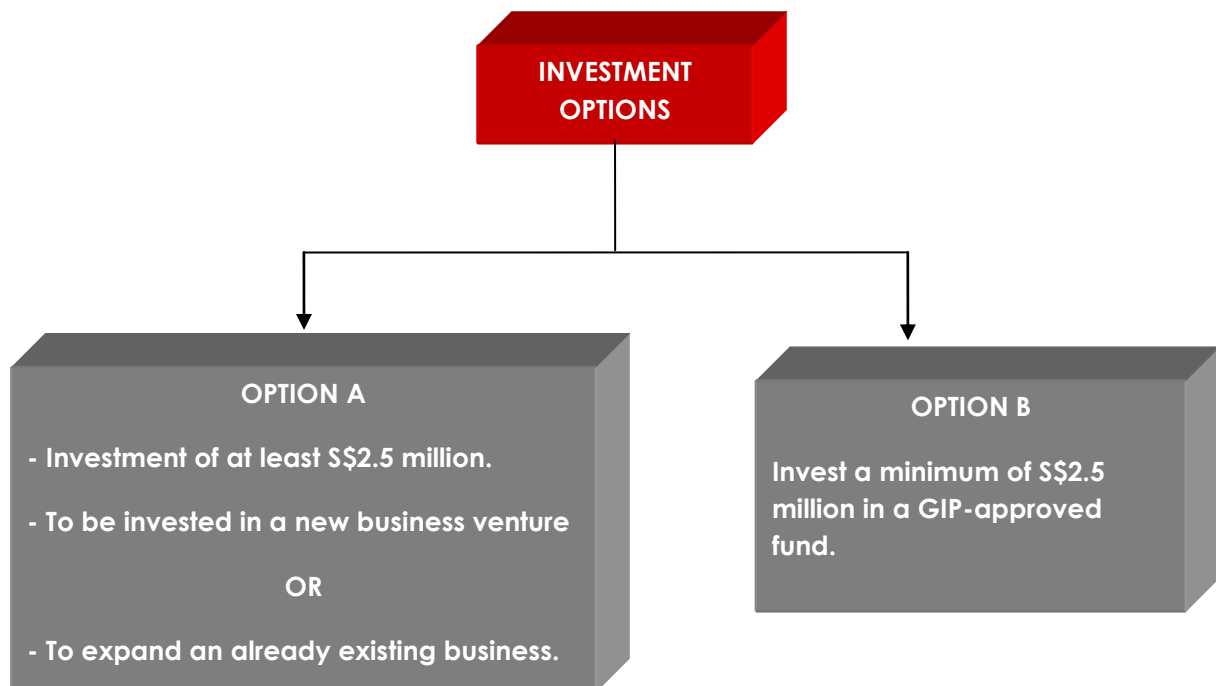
INVESTMENT OPTIONS

OPTION A

- Investment of at least S$2.5 million.

- To be invested in a new business venture

OR

- To expand an already existing business.

OPTION B

Invest a minimum of S$2.5 million in a GIP-approved fund.